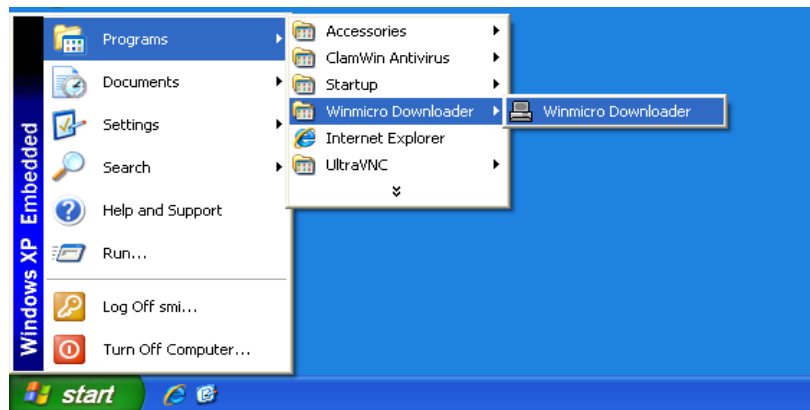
Windows XP Embedded

Programs
Documents
Settings
Search
Help and Support
Run...
Log Off smi...
Turn Off Computer...

Accessories
ClamWin Antivirus
Startup
Winmicro Downloader
Internet Explorer
UltraVNC

Winmicro Downloader

start